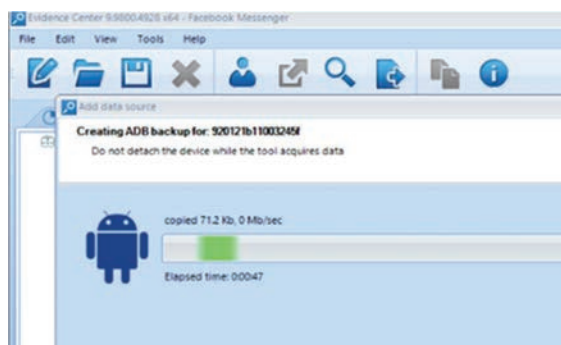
Evidence Center 9.9800.4928 x64 - Facebook Messenger

File Edit View Tools Help

Add data source

Creating ADB backup for: 920121b11003245f

Do not detach the device while the tool acquires data

copied 71.2 Kb, 0 Mb/sec

Elapsed time: 0:00:47